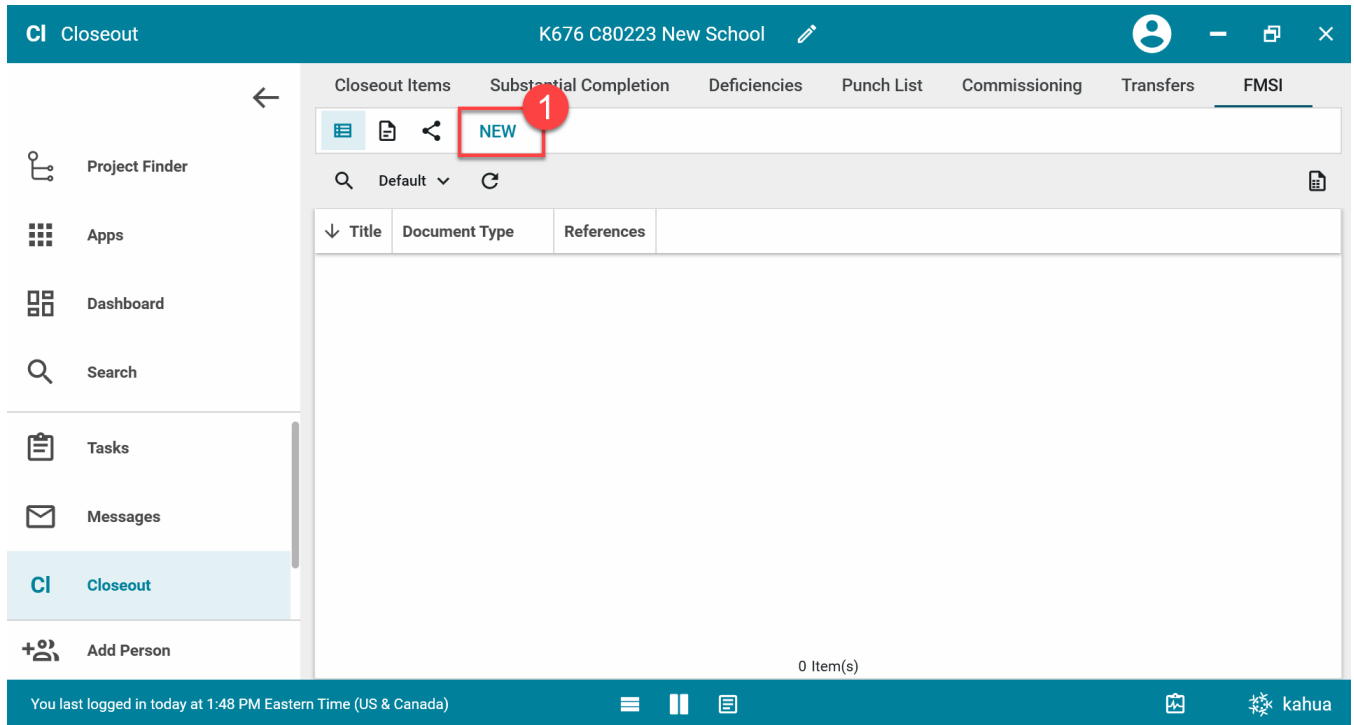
Cl Closeout

K676 C80223 New School

Project Finder

Apps

Dashboard

Search

Tasks

Messages

Cl Closeout

Add Person

Closeout Items | Substantial Completion | Deficiencies | Punch List | Commissioning | Transfers | FMSI

1

NEW

Default

| Title | Document Type | References |
|---|---|---|

0 Item(s)

You last logged in today at 1:48 PM Eastern Time (US & Canada)

kahua